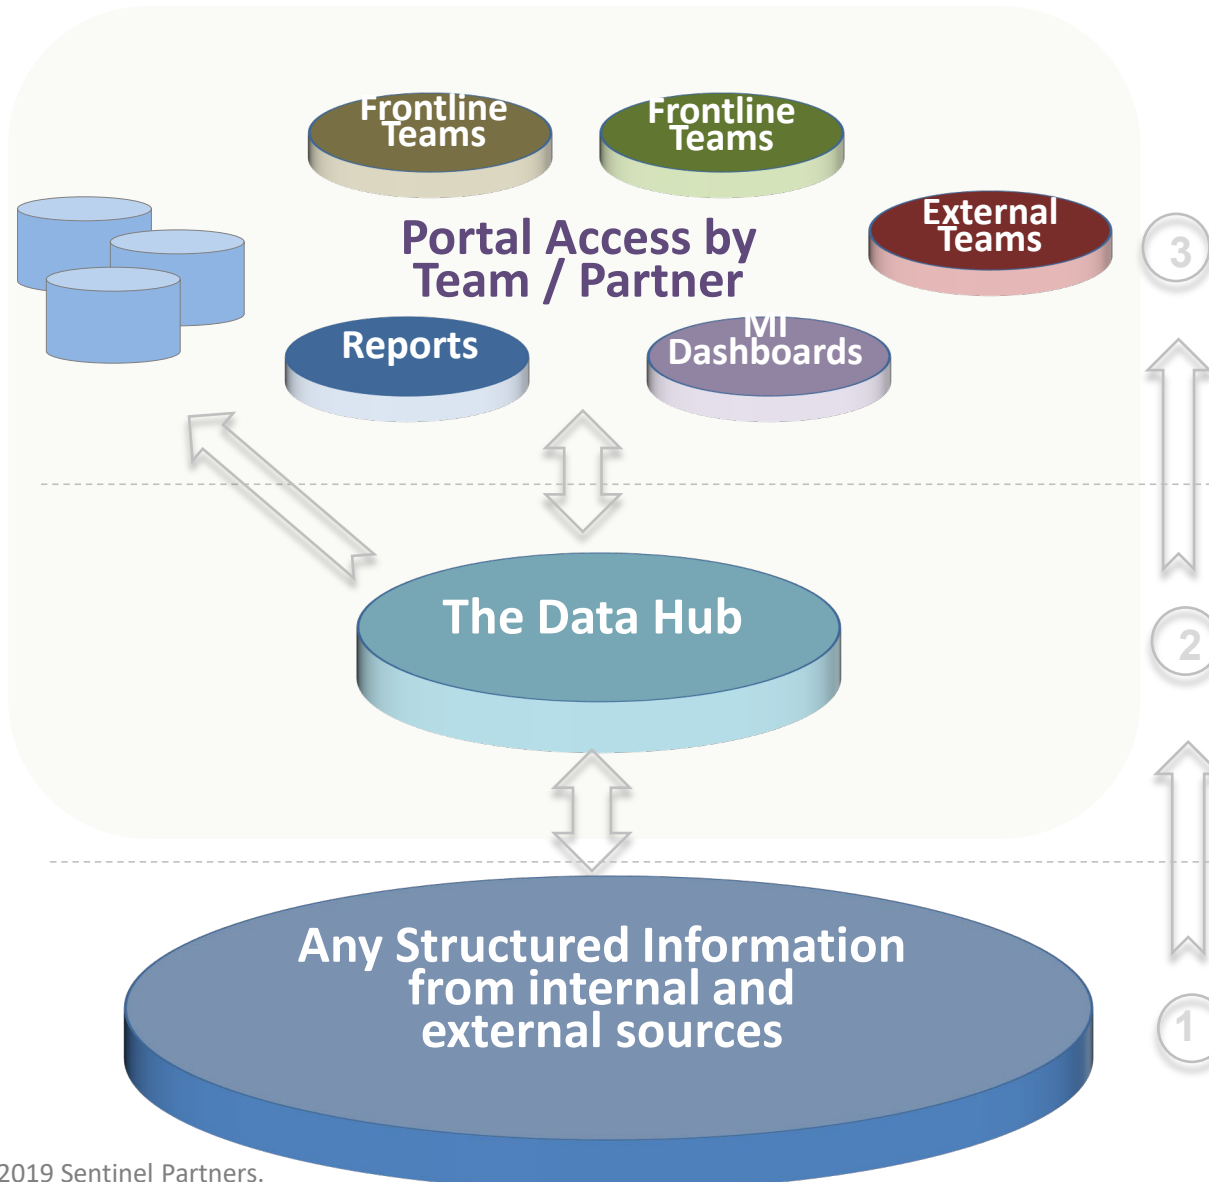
Frontline Teams

Frontline Teams

Portal Access by Team / Partner

External Teams

3

Reports

MI Dashboards

The Data Hub

2

Any Structured Information from internal and external sources

1

2019 Sentinel Partners.